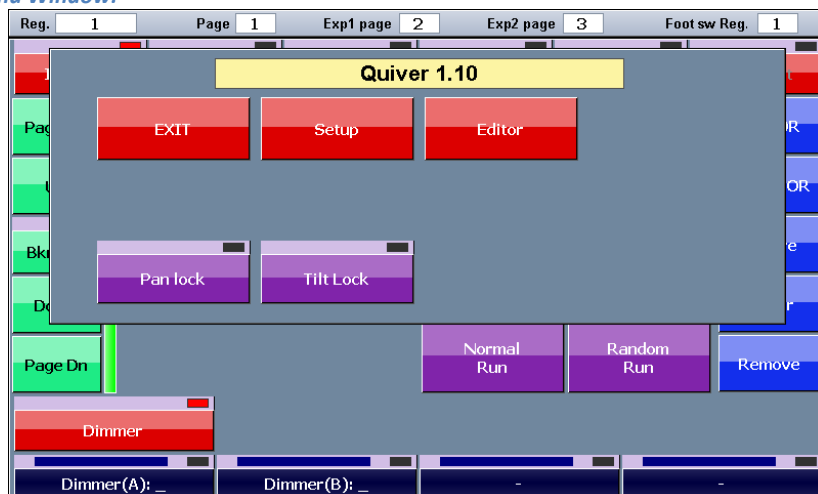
nd Window:

Reg. 1 Page 1 Exp1 page 2 Exp2 page 3 Foot sw Reg. 1

Quiver 1.10

EXIT
Setup
Editor

Pan lock
Tilt Lock

Pag
U
Bkr
Do
Page Dn

Normal Run
Random Run

OR
OR
e
r
Remove

Dimmer

Dimmer(A): _
Dimmer(B): _
-
-